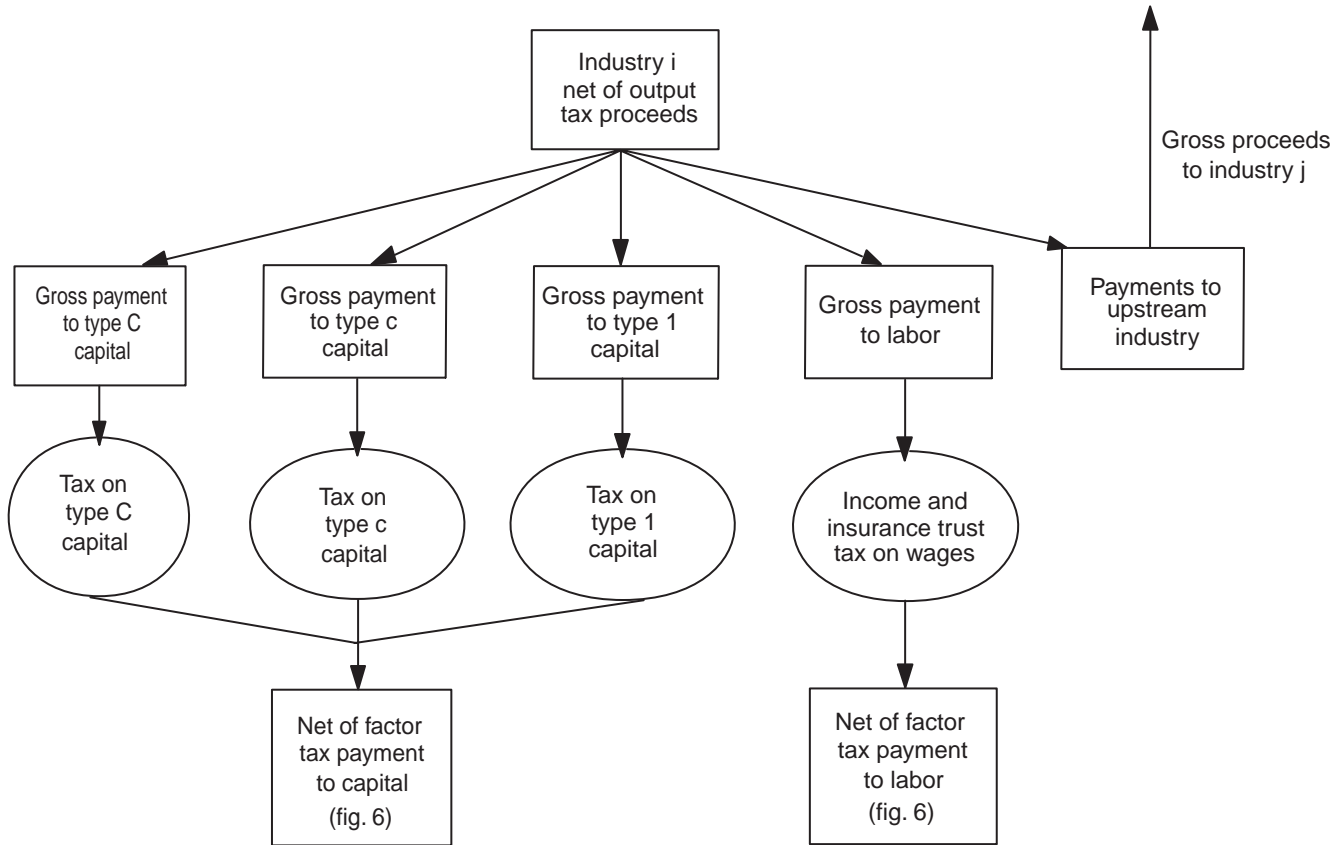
Industry i net of output tax proceeds

Gross proceeds to industry j

Gross payment to type C capital

Gross payment to type c capital

Gross payment to type 1 capital

Gross payment to labor

Payments to upstream industry

Tax on type C capital

Tax on type c capital

Tax on type 1 capital

Income and insurance trust tax on wages

Net of factor tax payment to capital (fig. 6)

Net of factor tax payment to labor (fig. 6)